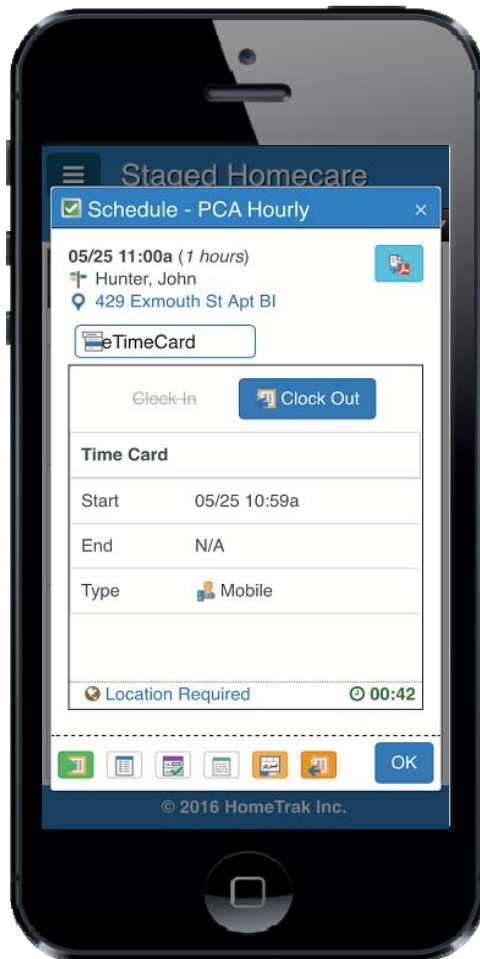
Staged Homecare

Schedule - PCA Hourly ×

05/25 11:00a (*1 hours*)
Hunter, John
429 Exmouth St Apt BI

eTimeCard

~~Clock In~~ Clock Out

| Time Card | |
|---|---|
| Start | 05/25 10:59a |
| End | N/A |
| Type | Mobile |

Location Required 00:42

OK

© 2016 HomeTrak Inc.